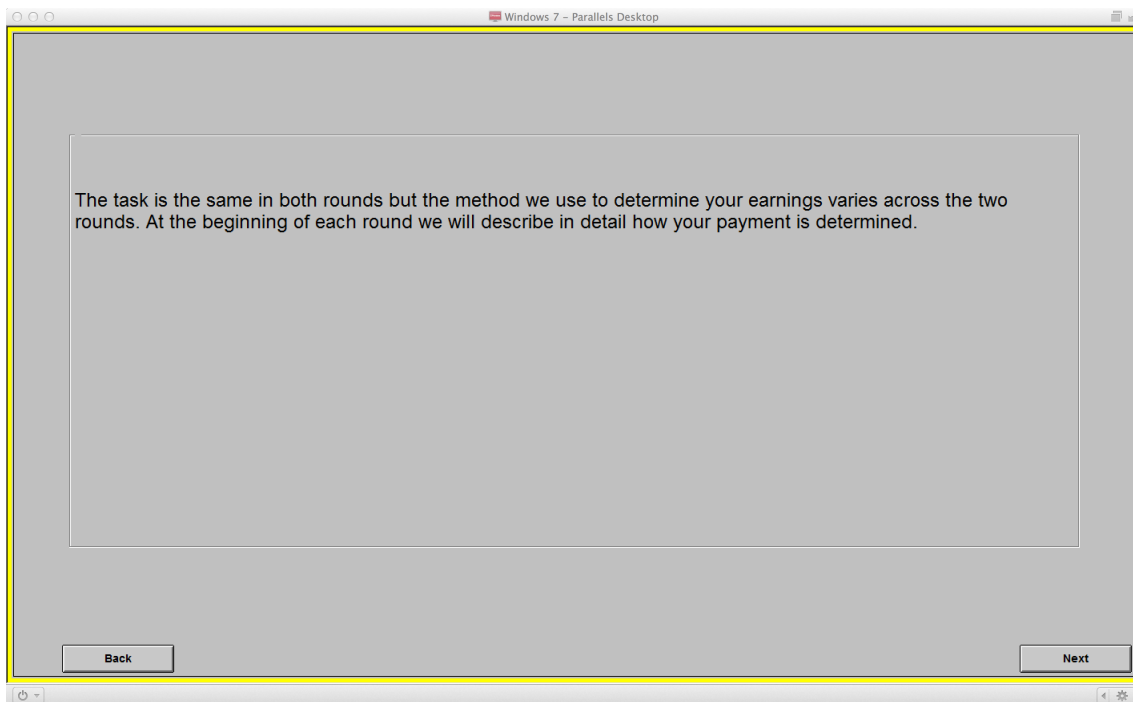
Windows 7 – Parallels Desktop

The task is the same in both rounds but the method we use to determine your earnings varies across the two rounds. At the beginning of each round we will describe in detail how your payment is determined.

Back

Next